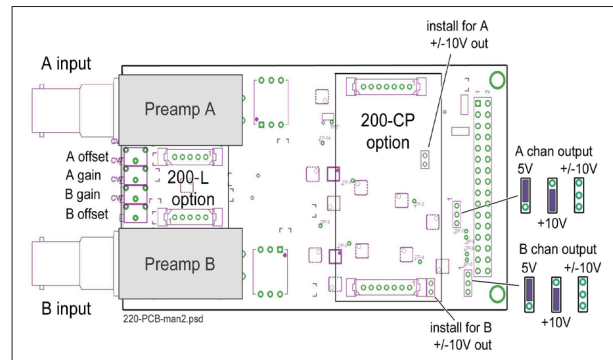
A input

Preamp A

install for A
+/-10V out

200-CP
option

A offset
A gain
B gain
B offset

200-L
option

A chan output
5V
+/-10V
+10V

B chan output
5V
+/-10V
+10V

Preamp B

B input

220-PCB-man2.psd

install for B
+/-10V out